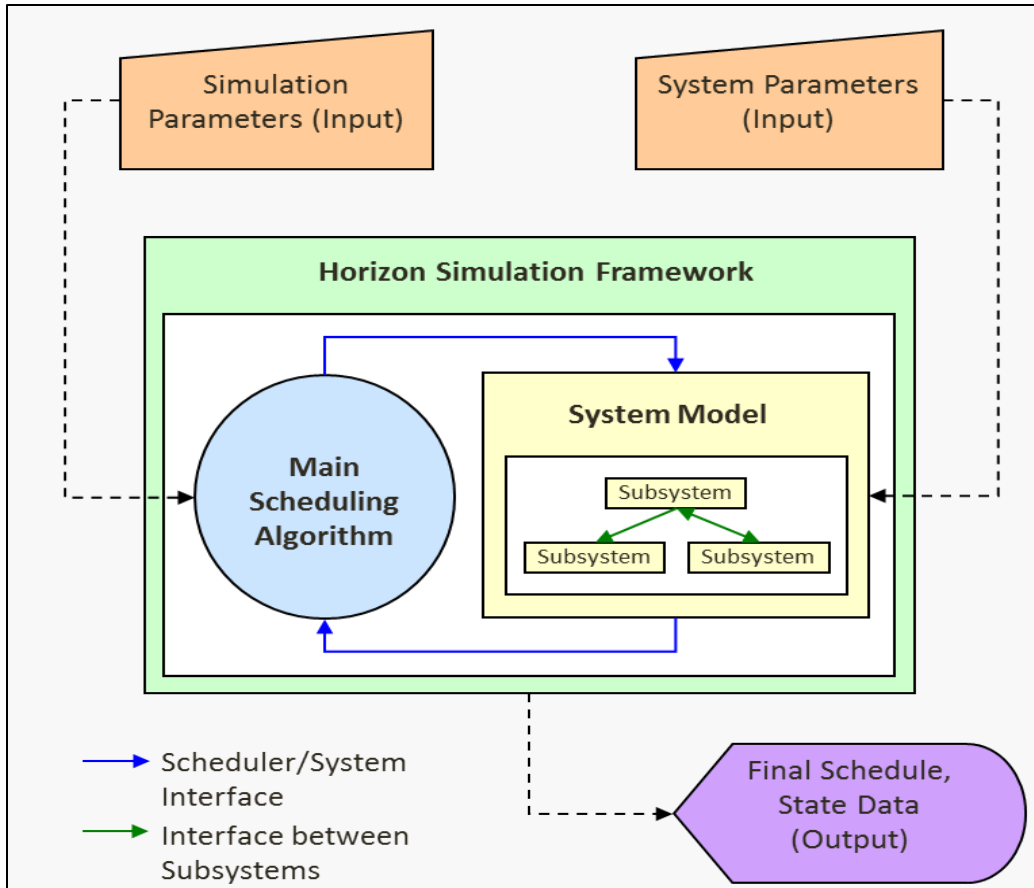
Simulation Parameters (Input)

System Parameters (Input)

Horizon Simulation Framework

Main Scheduling Algorithm

System Model

Subsystem

Subsystem

Subsystem

Scheduler/System Interface

Interface between Subsystems

Final Schedule, State Data (Output)